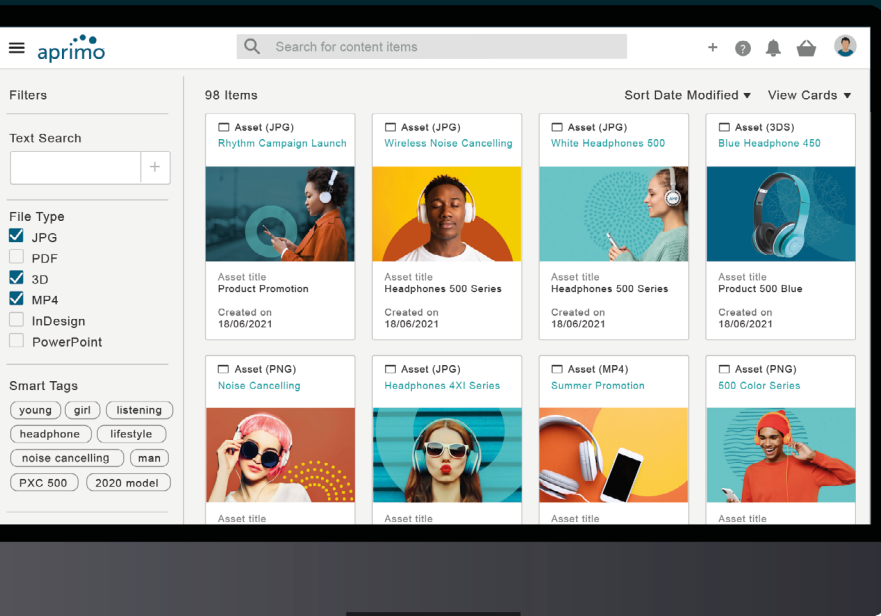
aprimo

Search for content items

+ ?

Filters

Text Search

+

File Type

JPG

PDF

3D

MP4

InDesign

PowerPoint

Smart Tags

young girl listening

headphone lifestyle

noise cancelling man

PXC 500 2020 model

98 Items

Sort Date Modified ▾ View Cards ▾

Asset (JPG)
Rhythm Campaign Launch
Asset title
Product Promotion
Created on
18/06/2021

Asset (JPG)
Wireless Noise Cancelling
Asset title
Headphones 500 Series
Created on
18/06/2021

Asset (JPG)
White Headphones 500
Asset title
Headphones 500 Series
Created on
18/06/2021

Asset (3DS)
Blue Headphone 450
Asset title
Product 500 Blue
Created on
18/06/2021

Asset (PNG)
Noise Cancelling
Asset title

Asset (JPG)
Headphones 4XI Series
Asset title

Asset (MP4)
Summer Promotion
Asset title

Asset (PNG)
500 Color Series
Asset title